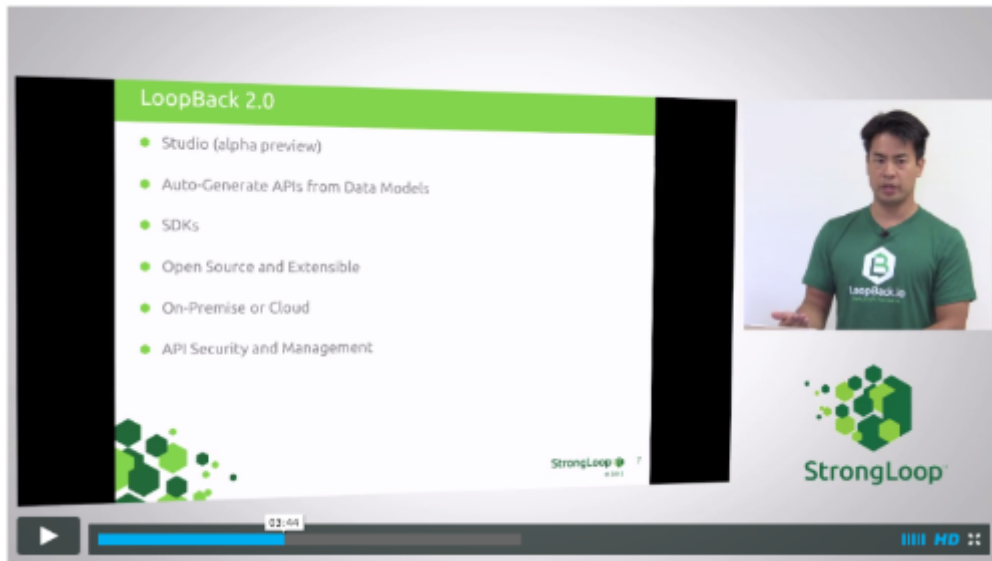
LoopBack 2.0

- Studio (alpha preview)
- Auto-Generate APIs from Data Models
- SDKs
- Open Source and Extensible
- On-Premise or Cloud
- API Security and Management

StrongLoop 7

LoopBack.io

StrongLoop

03:44

HD